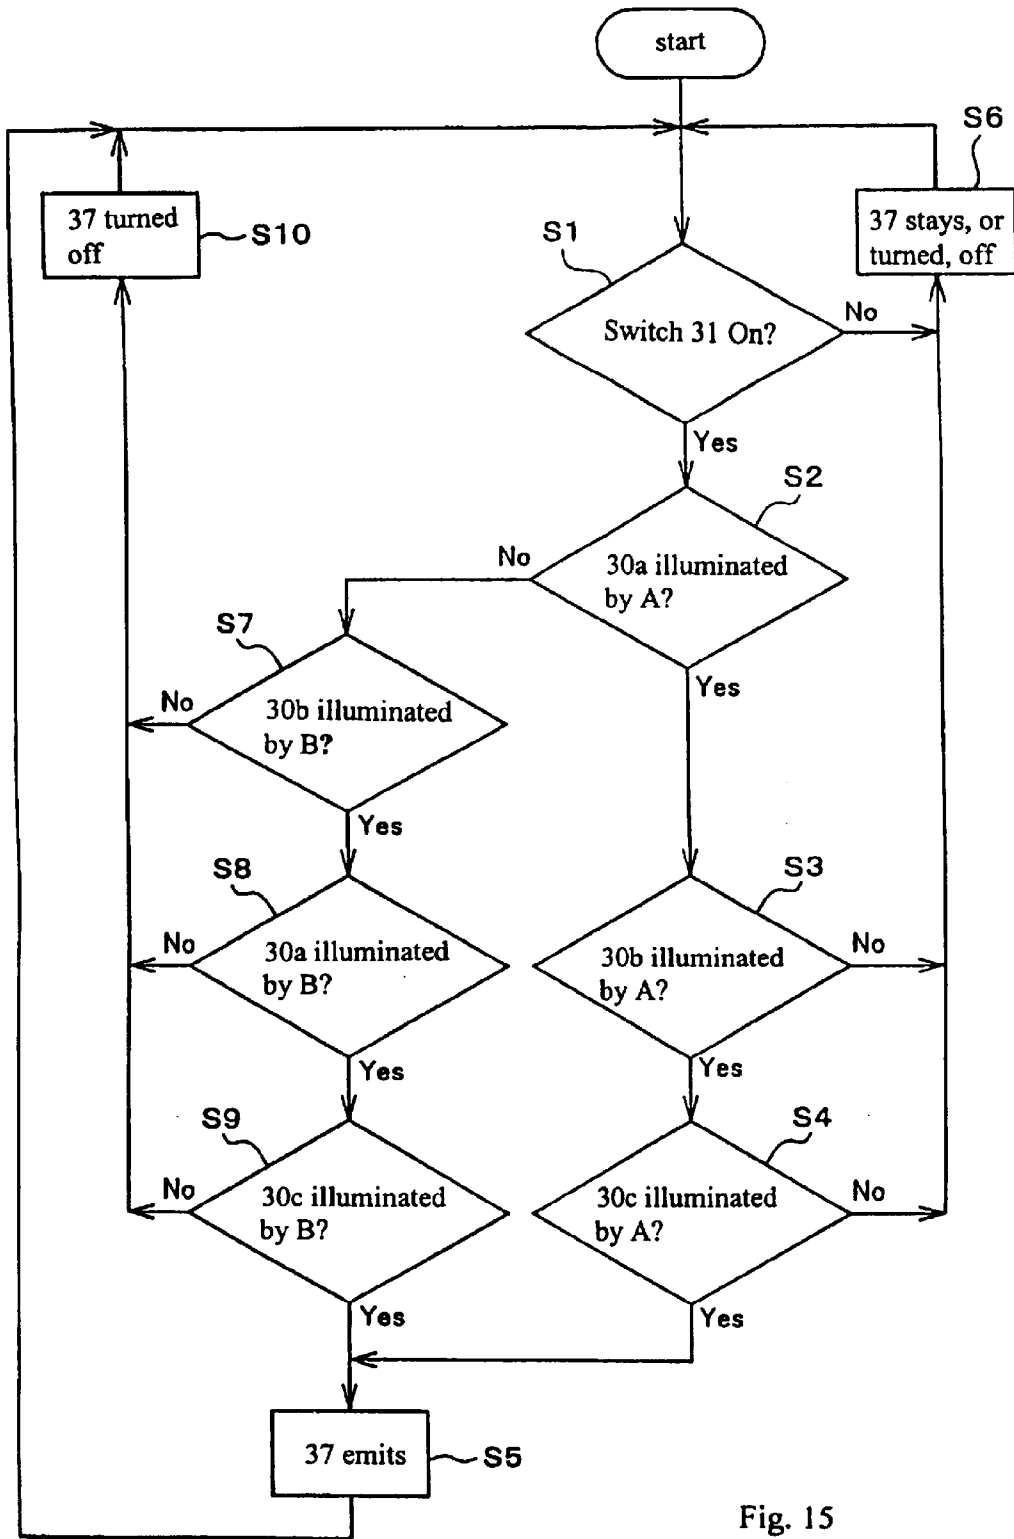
start

S6

37 turned off

S10

37 stays, or turned, off

S1

Switch 31 On?

No

Yes

S2

No

30a illuminated by A?

S7

Yes

No

30b illuminated by B?

Yes

S8

S3

No

30a illuminated by B?

30b illuminated by A?

No

Yes

Yes

S9

S4

No

30c illuminated by B?

30c illuminated by A?

No

Yes

Yes

37 emits

S5

Fig. 15